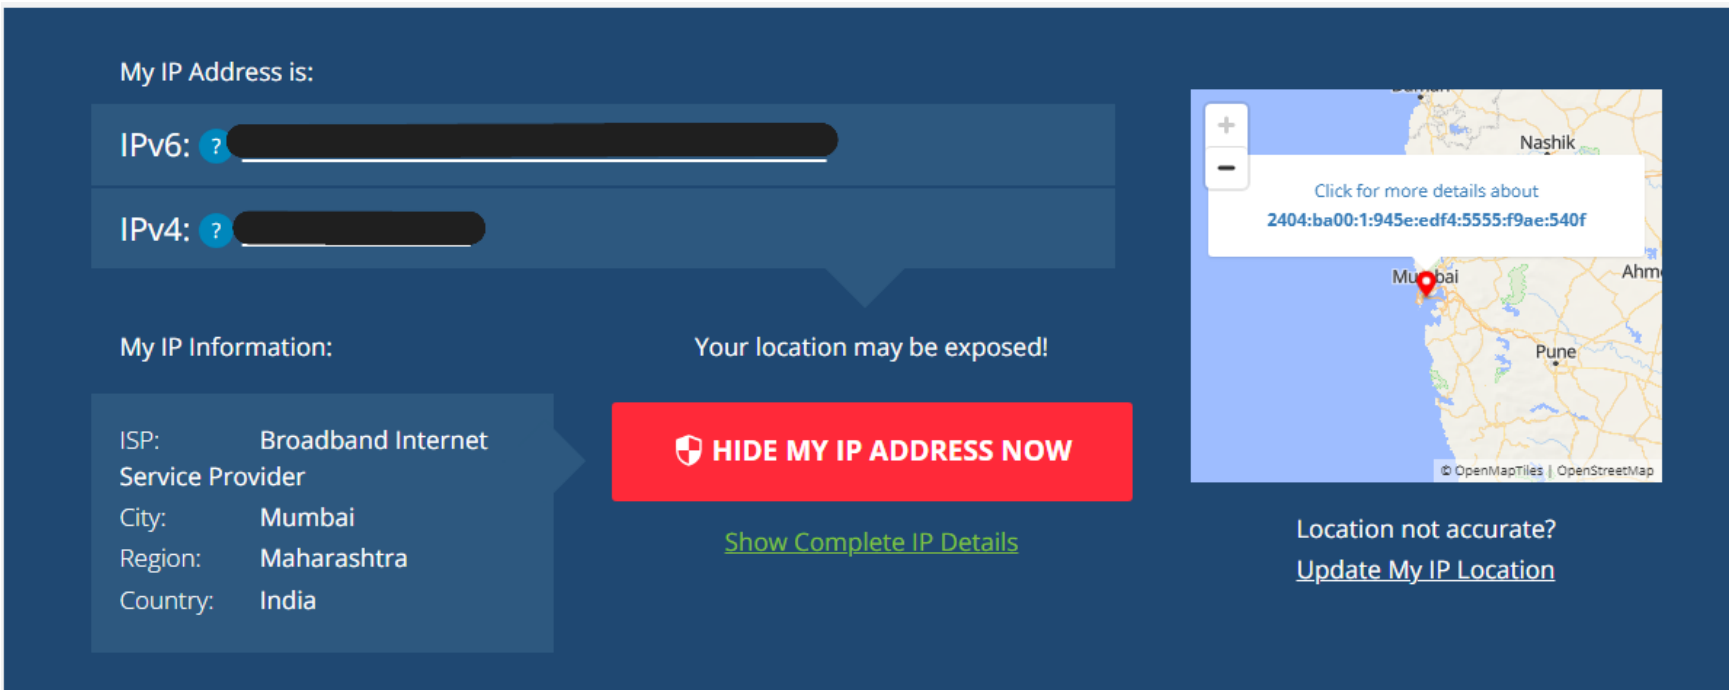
My IP Address is:

IPv6: ? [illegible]

IPv4: ? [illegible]

My IP Information:

Your location may be exposed!

ISP: Broadband Internet Service Provider
City: Mumbai
Region: Maharashtra
Country: India

HIDE MY IP ADDRESS NOW

Show Complete IP Details

+
−
Nashik
Click for more details about
2404:ba00:1:945e:edf4:5555:f9ae:540f
Mumbai
Ahm
Pune
© OpenMapTiles | OpenStreetMap

Location not accurate?
Update My IP Location